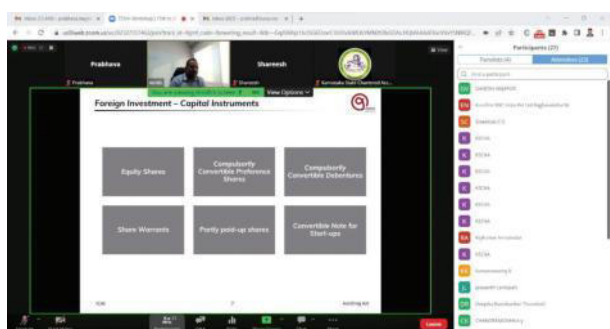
Prabhava

Shareesh

View Options

Foreign Investment – Capital Instruments

Equity Shares

Compulsorily Convertible Preference Shares

Compulsorily Convertible Debentures

Share Warrants

Partly paid-up shares

Convertible Note for Start-ups

Participants (27)

Panelists (4)

Attendees (23)

Leave